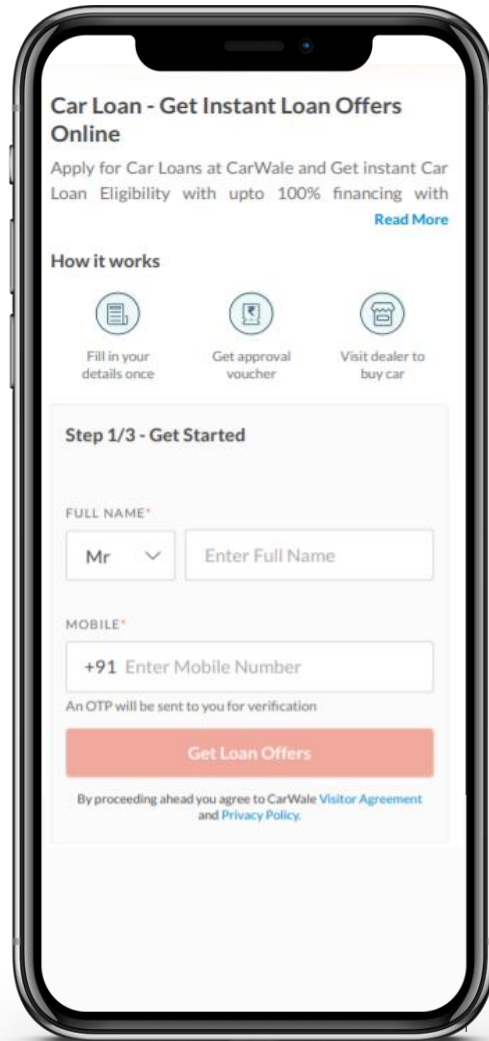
Car Loan - Get Instant Loan Offers Online

Apply for Car Loans at CarWale and Get instant Car Loan Eligibility with upto 100% financing with

Read More

How it works

Fill in your details once

Get approval voucher

Visit dealer to buy car

Step 1/3 - Get Started

FULL NAME*

Mr

Enter Full Name

MOBILE*

+91 Enter Mobile Number

An OTP will be sent to you for verification

Get Loan Offers

By proceeding ahead you agree to CarWale Visitor Agreement and Privacy Policy.